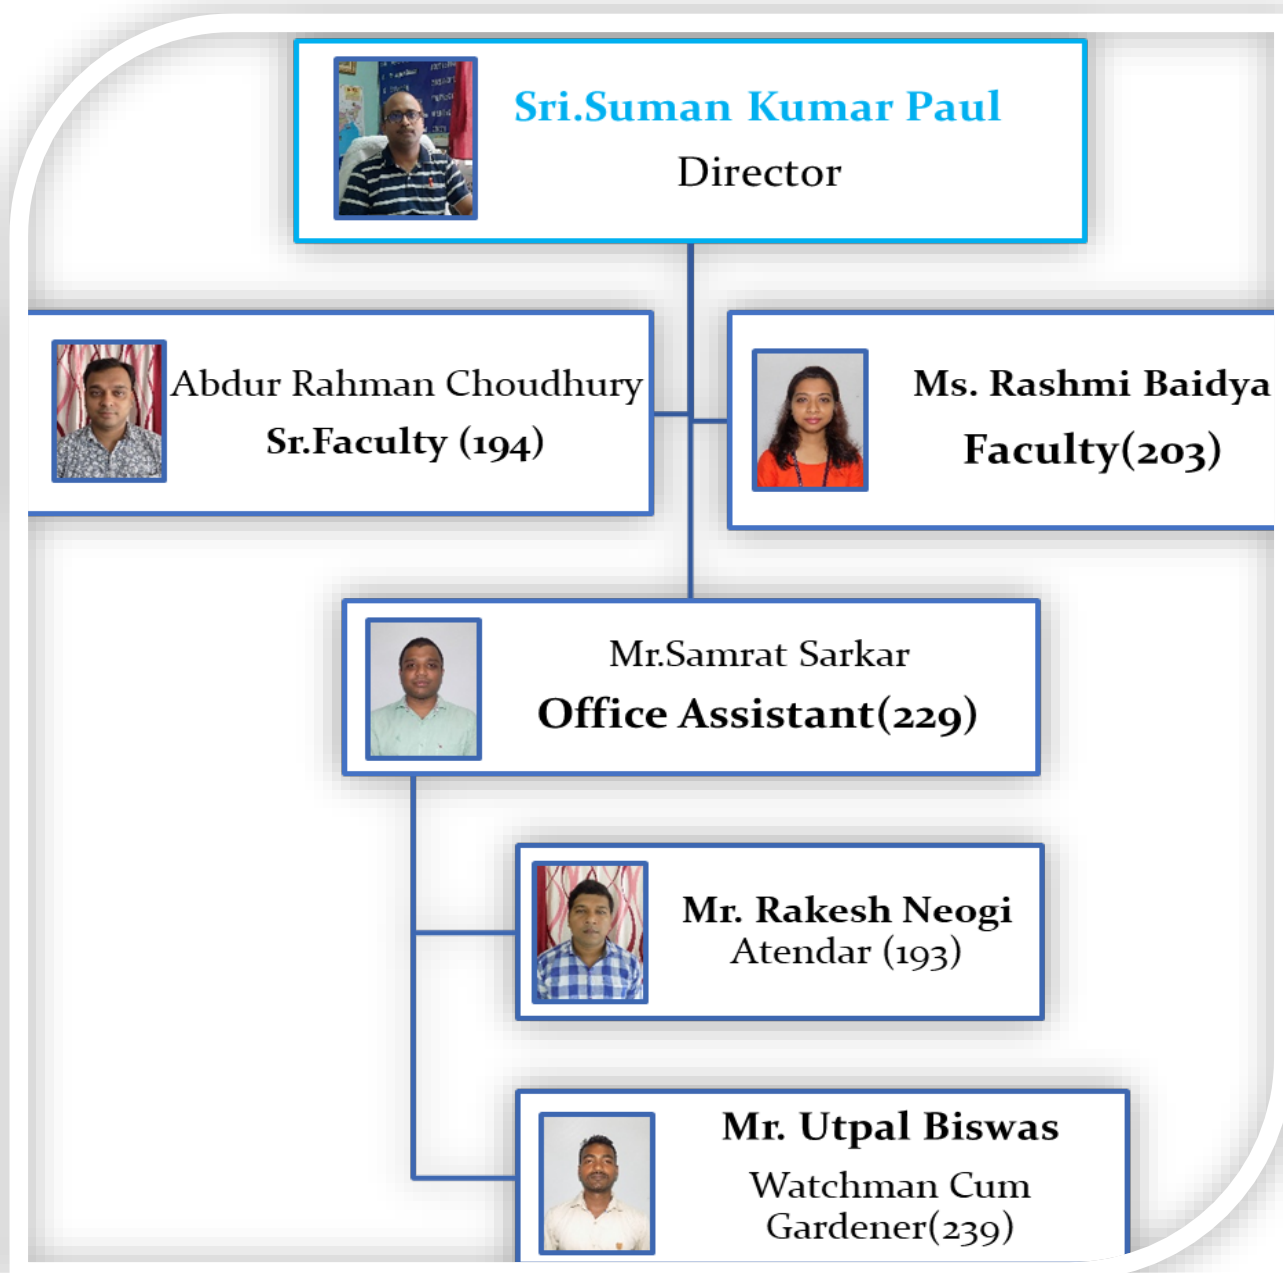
Sri.Suman Kumar Paul
Director

Abdur Rahman Choudhury
Sr.Faculty (194)

Ms. Rashmi Baidya
Faculty(203)

Mr.Samrat Sarkar
Office Assistant(229)

Mr. Rakesh Neogi
Atendar (193)

Mr. Utpal Biswas
Watchman Cum Gardener(239)